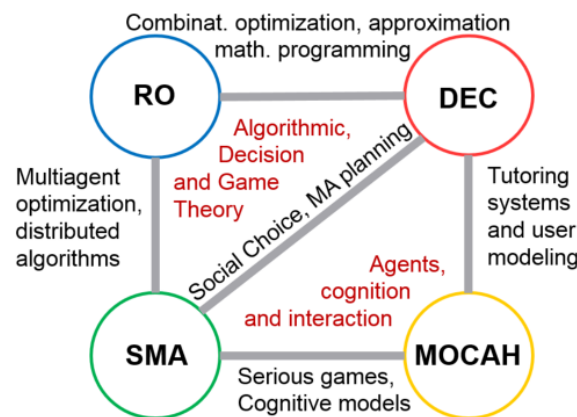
Combinat. optimization, approximation math. programming

RO

DEC

Algorithmic, Decision and Game Theory

Multiagent optimization, distributed algorithms

Social Choice, MA planning

Tutoring systems and user modeling

Agents, cognition and interaction

SMA

MOCAH

Serious games, Cognitive models